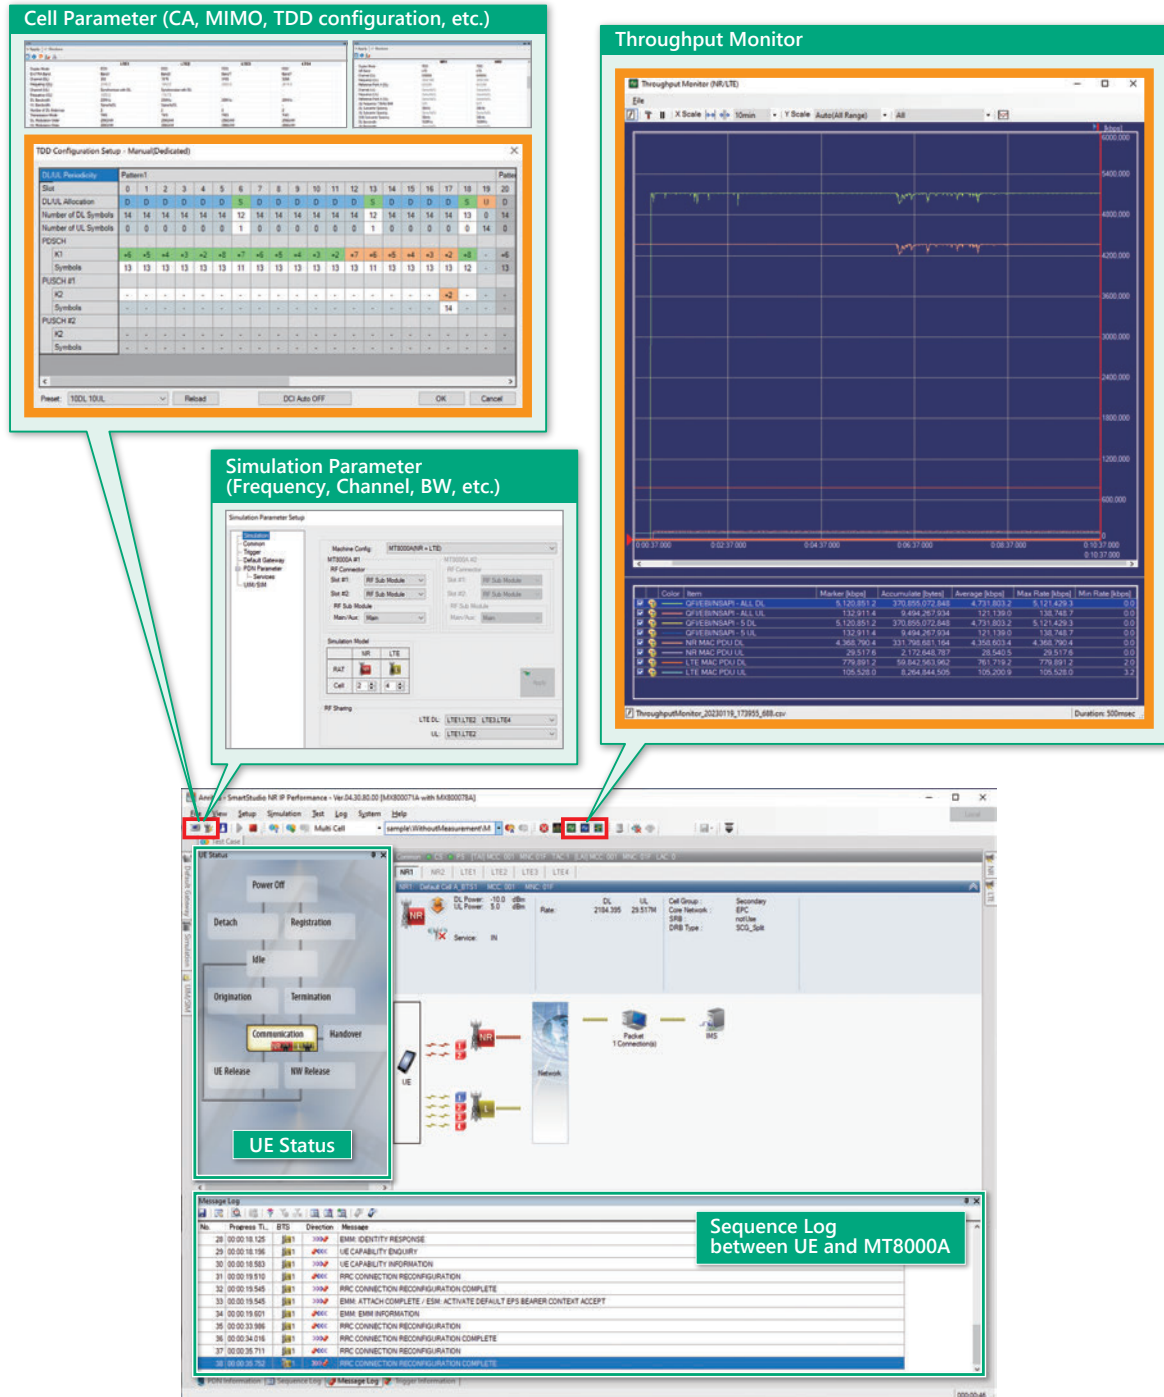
Cell Parameter (CA, MIMO, TDD configuration, etc.)

TDD Configuration Setup - Manual(Dedicated)

| DL/UL Periodicity | Pattern1 | | | | | | | | | | | | | | | | | | | | |
|---|---|---|---|---|---|---|---|---|---|---|---|---|---|---|---|---|---|---|---|---|---|
| Slot | 0 | 1 | 2 | 3 | 4 | 5 | 6 | 7 | 8 | 9 | 10 | 11 | 12 | 13 | 14 | 15 | 16 | 17 | 18 | 19 | 20 |
| DL/UL Allocation | D | D | D | D | D | D | S | D | D | D | D | D | D | S | D | D | D | D | S | U | D |
| Number of DL Symbols | 14 | 14 | 14 | 14 | 14 | 14 | 12 | 14 | 14 | 14 | 14 | 14 | 14 | 12 | 14 | 14 | 14 | 14 | 13 | 0 | 14 |
| Number of UL Symbols | 0 | 0 | 0 | 0 | 0 | 0 | 1 | 0 | 0 | 0 | 0 | 0 | 0 | 1 | 0 | 0 | 0 | 0 | 0 | 14 | 0 |

PDSCH
K1
Symbols
PUSCH #1
K2
Symbols
PUSCH #2
K2
Symbols

Preset: 10DL 10UL Reload DCI Auto OFF OK Cancel

Throughput Monitor

Throughput Monitor (NR/LTE)
File
X Scale 10min Y Scale Auto(All Range) All
6000.000 5400.000 4800.000 4200.000 3600.000 3000.000 2400.000 1800.000 1200.000 600.000
0:00:37.000 0:02:37.000 0:04:37.000 0:06:37.000 0:08:37.000 0:10:37.000

| Color | Item | Marker [kbps] | Accumulate [bytes] | Average [kbps] | Max Rate [kbps] | Min Rate [kbps] |
|---|---|---|---|---|---|---|
| | QFVEBINSAPI - ALL DL | 5,120,851.2 | 370,855,072,848 | 4,731,803.2 | 5,121,429.3 | 0.0 |
| | QFVEBINSAPI - ALL UL | 132,911.4 | 9,494,267,934 | 121,139.0 | 138,748.7 | 0.0 |
| | QFVEBINSAPI - 5 DL | 5,120,851.2 | 370,855,072,848 | 4,731,803.2 | 5,121,429.3 | 0.0 |
| | QFVEBINSAPI - 5 UL | 132,911.4 | 9,494,267,934 | 121,139.0 | 138,748.7 | 0.0 |
| | NR MAC PDU DL | 4,368,790.4 | 331,798,681,164 | 4,358,603.4 | 4,368,790.4 | 0.0 |
| | NR MAC PDU UL | 29,517.6 | 2,172,648,787 | 28,540.5 | 29,517.6 | 0.0 |
| | LTE MAC PDU DL | 779,891.2 | 59,842,563,962 | 761,719.2 | 779,891.2 | 2.0 |
| | LTE MAC PDU UL | 105,528.0 | 8,264,844,505 | 105,200.9 | 105,528.0 | 3.2 |

ThroughputMonitor_20230119_173955_688.csv Duration: 500msec

Simulation Parameter
(Frequency, Channel, BW, etc.)

Simulation Parameter Setup
Simulation Common Trigger Default Gateway PDN Parameter Services UIM/SIM
Machine Config MT8000A(NR + LTE)
MT8000A #1
RF Connector
Slot #1 RF Sub Module
Slot #2 RF Sub Module
RF Sub Module
Main/Aux Main
Simulation Model
NR LTE
RAT
Cell 2 4
RF Sharing
LTE DL LTE1,LTE2 LTE3,LTE4
UL LTE1,LTE2
Apply

SmartStudio NR IP Performance - Ver.04.30.80.00 [MX800071A with MX800078A]
File View Setup Simulation Test Log System Help
Multi Cell sample\WithoutMeasurement\M

UE Status
Power Off
Detach Registration
Idle
Origination Termination
Communication Handover
UE Release NW Release

UE Status

NR1 NR2 LTE1 LTE2 LTE3 LTE4
DL Power: -10.0 dBm UL Power: 5.0 dBm
Rate: DL 2104.395 UL 29.517M
Cell Group: Secondary Core Network: EPC SRB: notUse DRB Type: SCG_Split
Service: IN
NR
UE
Network
Packet 1 Connection(s)
IMS

Message Log
| No. | Progress Ti.. | BTS | Direction | Message |
|---|---|---|---|---|
| 28 | 00:00:18.125 | | | EMM: IDENTITY RESPONSE |
| 29 | 00:00:18.196 | | | UE CAPABILITY ENQUIRY |
| 30 | 00:00:18.563 | | | UE CAPABILITY INFORMATION |
| 31 | 00:00:19.510 | | | RRC CONNECTION RECONFIGURATION |
| 32 | 00:00:19.545 | | | RRC CONNECTION RECONFIGURATION COMPLETE |
| 33 | 00:00:19.545 | | | EMM: ATTACH COMPLETE / ESM: ACTIVATE DEFAULT EPS BEARER CONTEXT ACCEPT |
| 34 | 00:00:19.601 | | | EMM: EMM INFORMATION |
| 35 | 00:00:33.986 | | | RRC CONNECTION RECONFIGURATION |
| 36 | 00:00:34.016 | | | RRC CONNECTION RECONFIGURATION COMPLETE |
| 37 | 00:00:35.711 | | | RRC CONNECTION RECONFIGURATION |
| 38 | 00:00:35.752 | | | RRC CONNECTION RECONFIGURATION COMPLETE |

Sequence Log
between UE and MT8000A

PDN Information Sequence Log Message Log Trigger Information